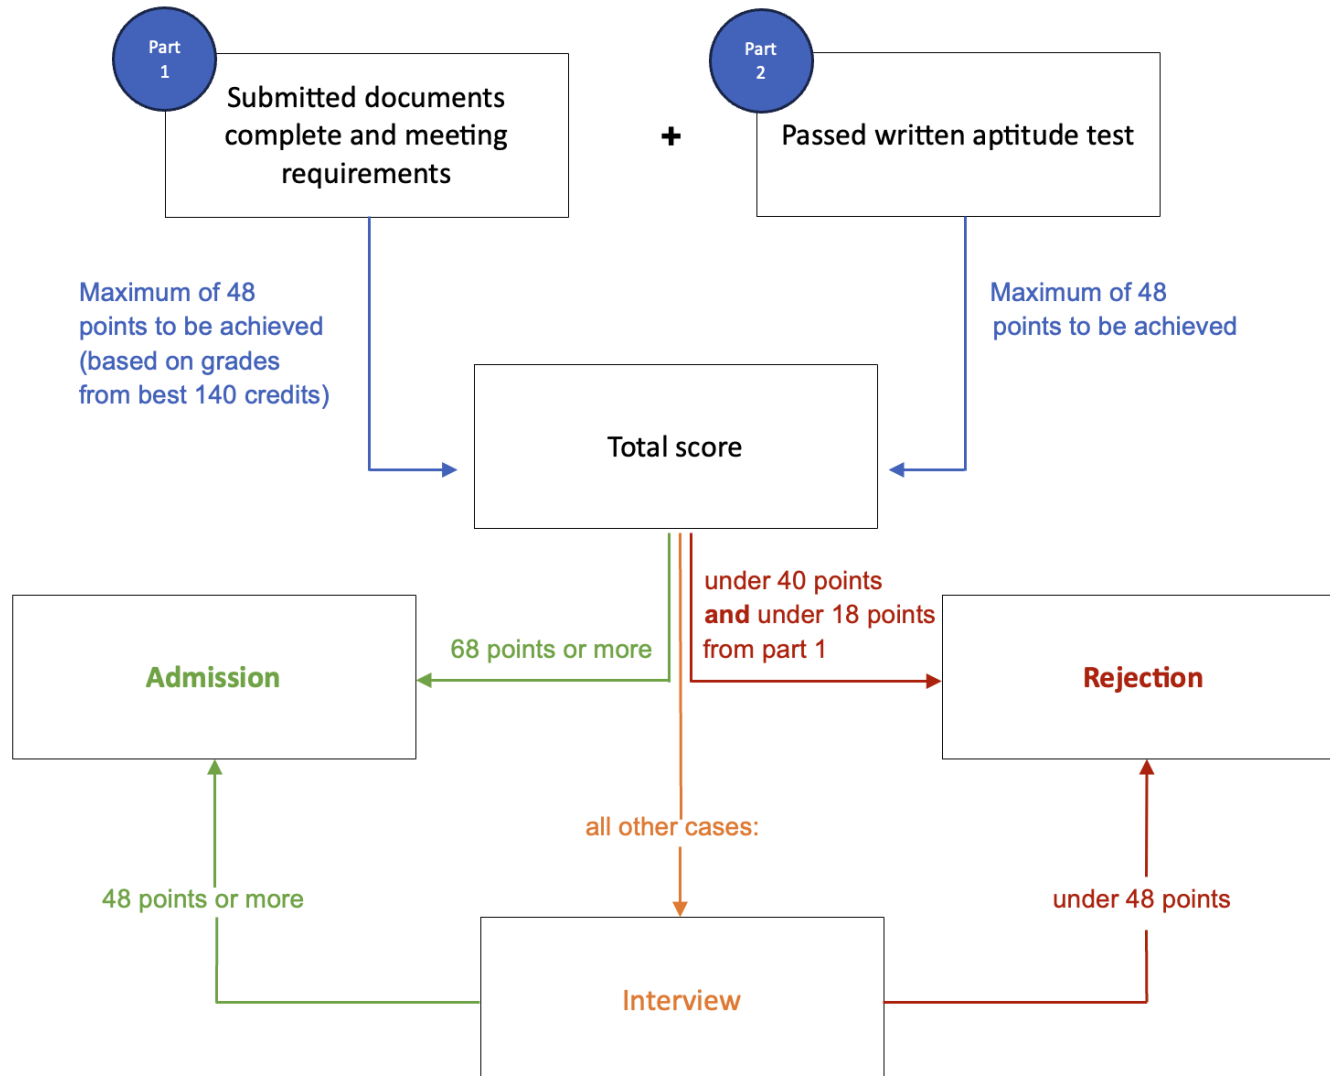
Part 1

Submitted documents complete and meeting requirements

+

Part 2

Passed written aptitude test

Maximum of 48 points to be achieved (based on grades from best 140 credits)

Maximum of 48 points to be achieved

Total score

68 points or more

under 40 points **and** under 18 points from part 1

Admission

Rejection

all other cases:

48 points or more

under 48 points

Interview